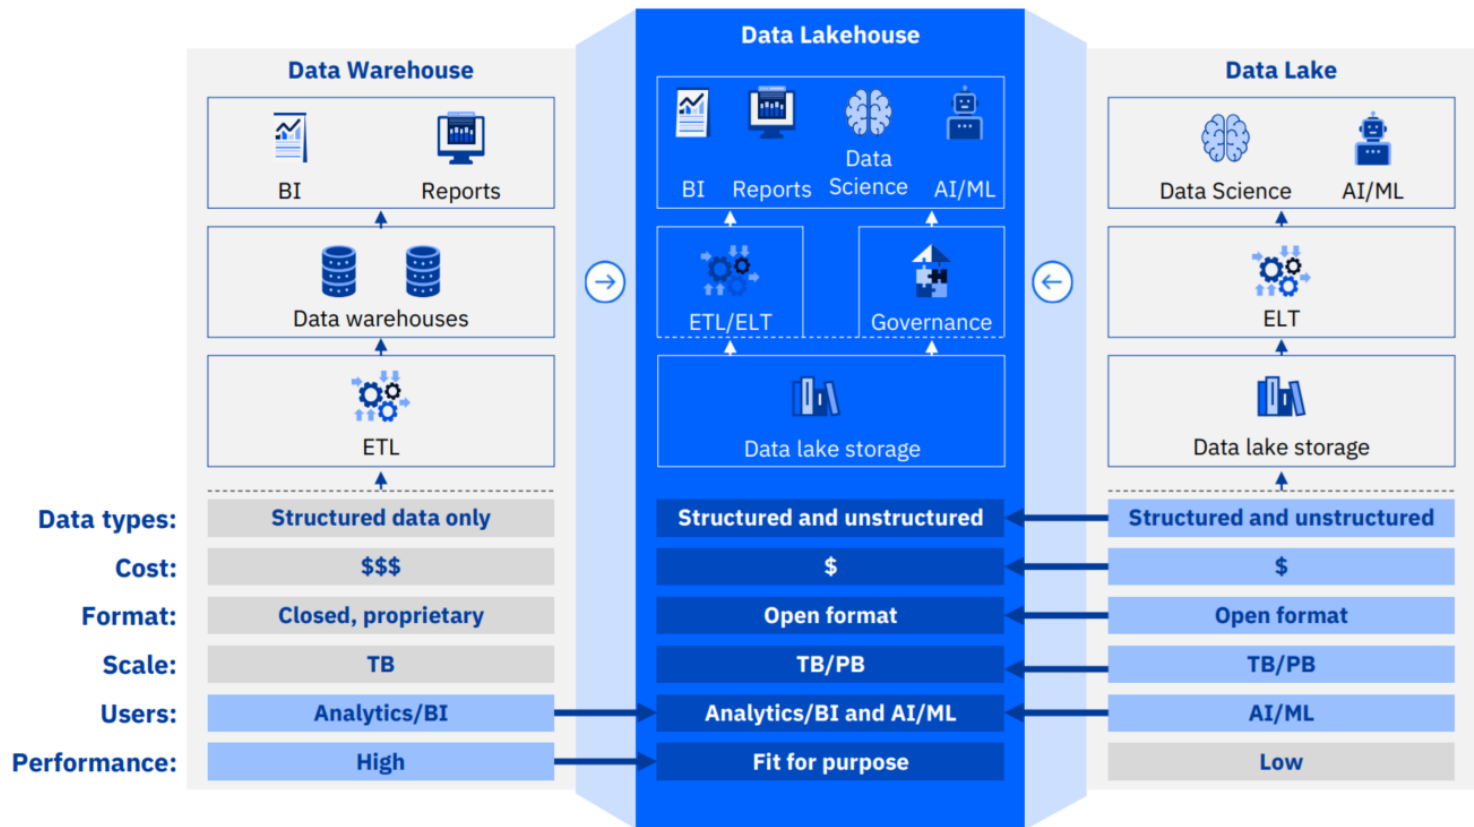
Data Warehouse

BI

Reports

Data warehouses

ETL

Data Lakehouse

BI

Reports

Data Science

AI/ML

ETL/ELT

Governance

Data lake storage

Data Lake

Data Science

AI/ML

ELT

Data lake storage

| | Data Warehouse | Data Lakehouse | Data Lake |
|---|---|---|---|
| Data types: | Structured data only | Structured and unstructured | Structured and unstructured |
| Cost: | $$$ | $ | $ |
| Format: | Closed, proprietary | Open format | Open format |
| Scale: | TB | TB/PB | TB/PB |
| Users: | Analytics/BI | Analytics/BI and AI/ML | AI/ML |
| Performance: | High | Fit for purpose | Low |